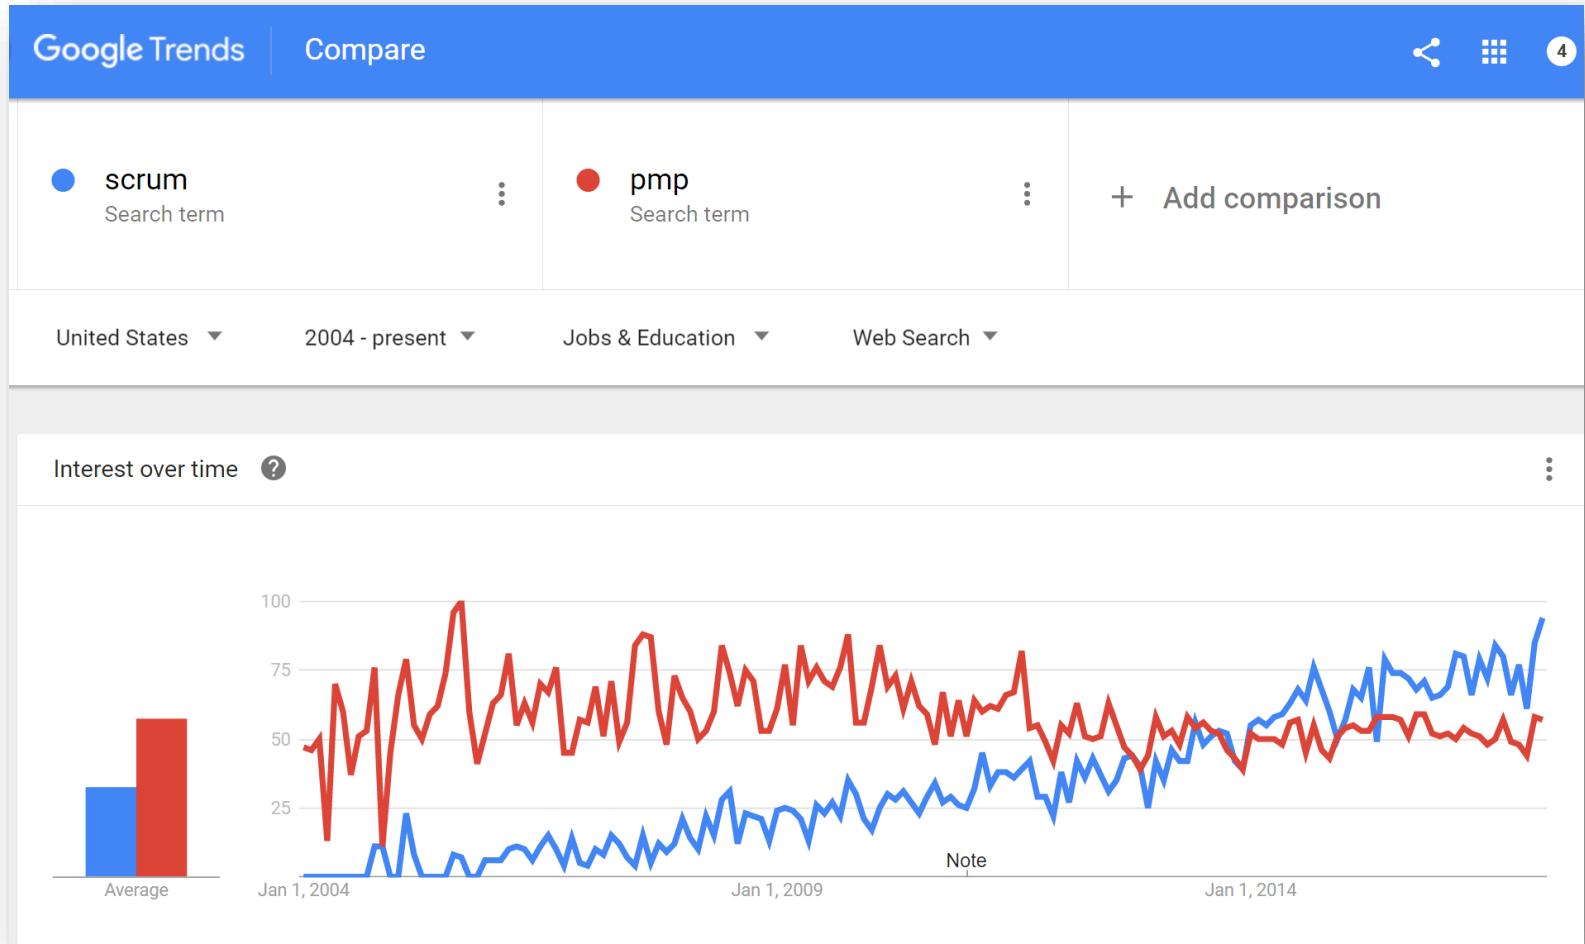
Google Trends | Compare

4

scrum
Search term

pmp
Search term

+ Add comparison

United States ▾ 2004 - present ▾ Jobs & Education ▾ Web Search ▾

Interest over time ?

100
75
50
25

Average

Jan 1, 2004 Jan 1, 2009 Jan 1, 2014

Note